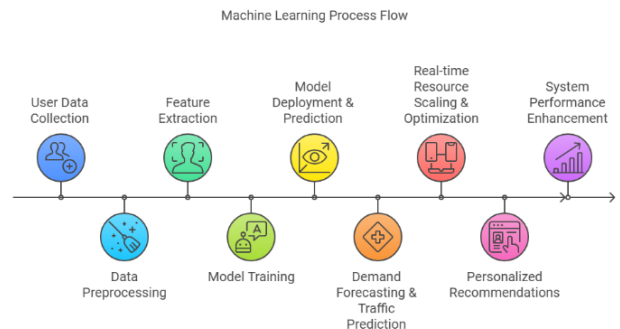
Machine Learning Process Flow

User Data Collection

Data Preprocessing

Feature Extraction

Model Training

Model Deployment & Prediction

Demand Forecasting & Traffic Prediction

Real-time Resource Scaling & Optimization

Personalized Recommendations

System Performance Enhancement